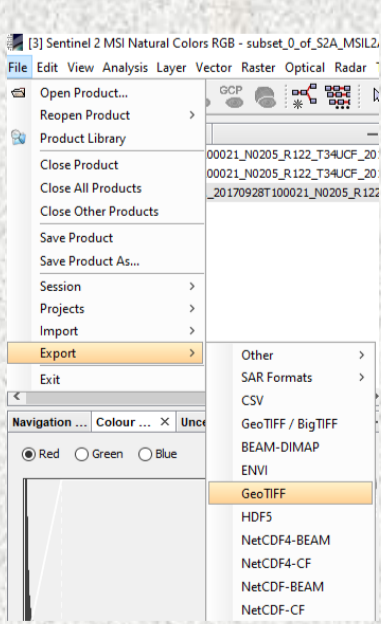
[3] Sentinel 2 MSI Natural Colors RGB - subset_0_of_S2A_MSIL2

File Edit View Analysis Layer Vector Raster Optical Radar

Open Product...
Reopen Product >
Product Library
Close Product
Close All Products
Close Other Products
Save Product
Save Product As...
Session >
Projects >
Import >
Export >
Exit

GCP

00021_N0205_R122_T34UCF_20
00021_N0205_R122_T34UCF_20
_20170928T100021_N0205_R122

Other >
SAR Formats >
CSV
GeoTIFF / BigTIFF
BEAM-DIMAP
ENVI
GeoTIFF
HDF5
NetCDF4-BEAM
NetCDF4-CF
NetCDF-BEAM
NetCDF-CF

Navigation ... Colour ... × Unce

Red Green Blue